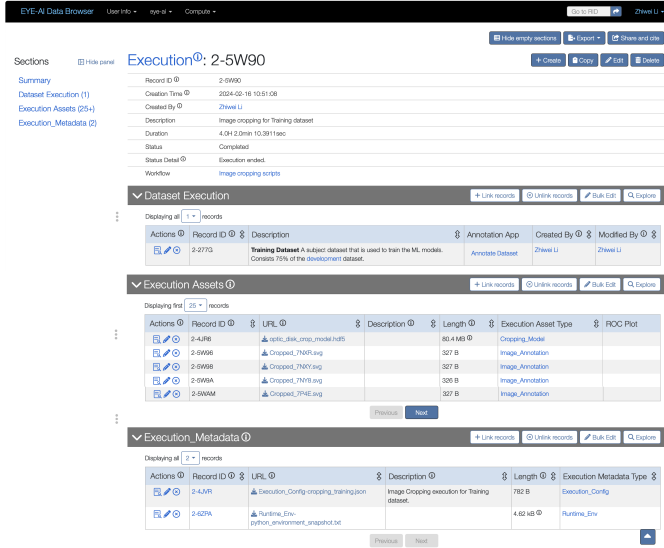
EYE-AI Data Browser User Info ▾ eye-ai ▾ Compute ▾ Go to RID Zhiwei Li ▾

Hide empty sections Export ▾ Share and cite

Sections Hide panel

Summary
Dataset Execution (1)
Execution Assets (25+)
Execution_Metadata (2)

Execution: 2-5W90

+ Create Copy Edit Delete

| | |
|---|---|
| Record ID | 2-5W90 |
| Creation Time | 2024-02-16 10:51:08 |
| Created By | Zhiwei Li |
| Description | Image cropping for Training dataset |
| Duration | 4.0H 2.0min 10.3911sec |
| Status | Completed |
| Status Detail | Execution ended. |
| Workflow | Image cropping scripts |

Dataset Execution

+ Link records Unlink records Bulk Edit Explore

Displaying all 1 records

| Actions | Record ID | Description | Annotation App | Created By | Modified By |
|---|---|---|---|---|---|
| | 2-277G | **Training Dataset** A subject dataset that is used to train the ML models. Consists 75% of the development dataset. | Annotate Dataset | Zhiwei Li | Zhiwei Li |

Execution Assets

+ Link records Unlink records Bulk Edit Explore

Displaying first 25 records

| Actions | Record ID | URL | Description | Length | Execution Asset Type | ROC Plot |
|---|---|---|---|---|---|---|
| | 2-4JR6 | optic_disk_crop_model.hdf5 | | 80.4 MB | Cropping_Model | |
| | 2-5W96 | Cropped_7NXR.svg | | 327 B | Image_Annotation | |
| | 2-5W98 | Cropped_7NXY.svg | | 327 B | Image_Annotation | |
| | 2-5W9A | Cropped_7NY8.svg | | 326 B | Image_Annotation | |
| | 2-5WAM | Cropped_7P4E.svg | | 327 B | Image_Annotation | |

Previous Next

Execution_Metadata

+ Link records Unlink records Bulk Edit Explore

Displaying all 2 records

| Actions | Record ID | URL | Description | Length | Execution Metadata Type |
|---|---|---|---|---|---|
| | 2-4JVR | Execution_Config-cropping_training.json | Image Cropping execution for Training dataset. | 782 B | Execution_Config |
| | 2-6ZPA | Runtime_Env-python_environment_snapshot.txt | | 4.82 kB | Runtime_Env |

Previous Next